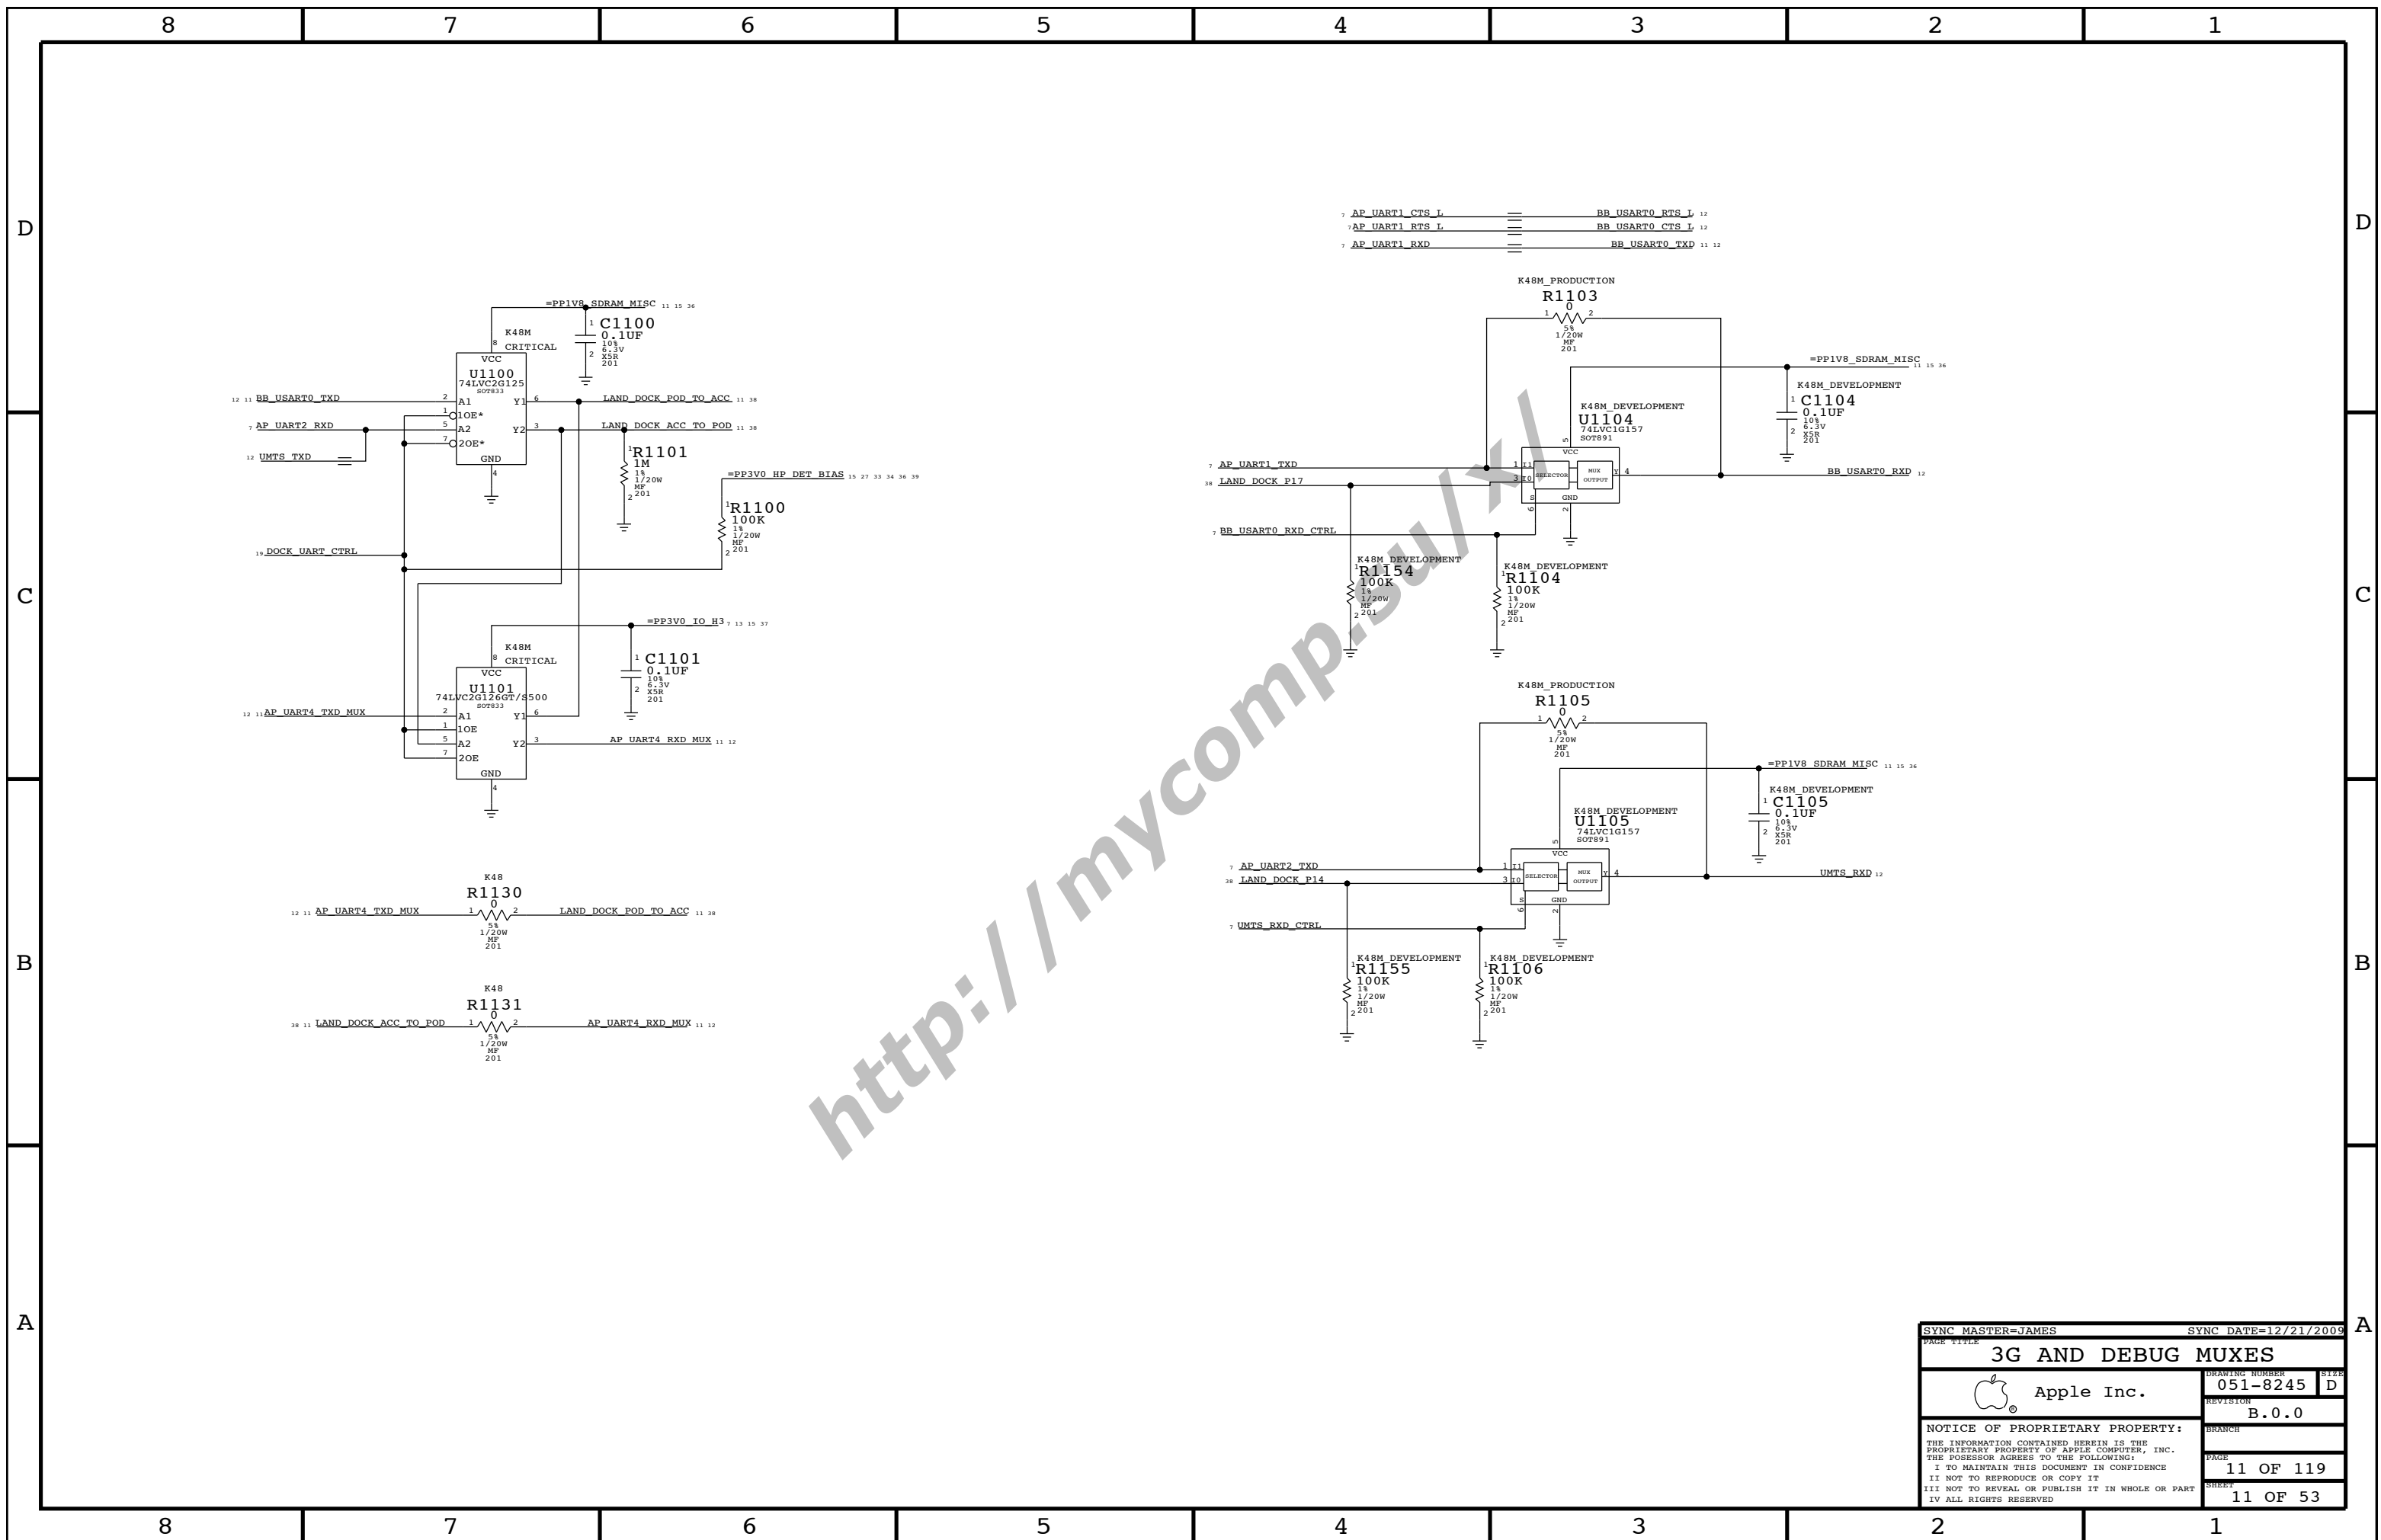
8 7 6 5 4 3 2 1

D C B A

=PP1V8_SDRAM_MISC 11 15 36
K48M CRITICAL
C1100 0.1UF 10% 6.3V X5R 201
U1100 74LVC2G125 SOT833
VCC GND
12 11 BB_USART0_TXD
7 AP_UART2_RXD
12 UMTS_TXD
A1 1OE* A2 2OE* Y1 Y2
LAND_DOCK_POD_TO_ACC 11 38
LAND_DOCK_ACC_TO_POD 11 38
R1101 1M 1% 1/20W MF 201
=PP3V0_HP_DET_BIAS 15 27 33 34 36 39
R1100 100K 1% 1/20W MF 201
19 DOCK_UART_CTRL

=PP3V0_IO_H3 7 13 15 37
K48M CRITICAL
C1101 0.1UF 10% 6.3V X5R 201
U1101 74LVC2G126GT/S500 SOT833
12 11 AP_UART4_TXD_MUX
A1 1OE A2 2OE Y1 Y2
AP_UART4_RXD_MUX 11 12

K48 R1130 0 5% 1/20W MF 201
12 11 AP_UART4_TXD_MUX
LAND_DOCK_POD_TO_ACC 11 38

K48 R1131 0 5% 1/20W MF 201
38 11 LAND_DOCK_ACC_TO_POD
AP_UART4_RXD_MUX 11 12

7 AP_UART1_CTS_L BB_USART0_RTS_L 12
7 AP_UART1_RTS_L BB_USART0_CTS_L 12
7 AP_UART1_RXD BB_USART0_TXD 11 12

K48M_PRODUCTION R1103 0 5% 1/20W MF 201
=PP1V8_SDRAM_MISC 11 15 36
K48M_DEVELOPMENT C1104 0.1UF 10% 6.3V X5R 201
K48M_DEVELOPMENT U1104 74LVC1G157 SOT891
VCC SELECTOR MUX OUTPUT GND
7 AP_UART1_TXD
38 LAND_DOCK_P17
7 BB_USART0_RXD_CTRL
BB_USART0_RXD 12
K48M_DEVELOPMENT R1154 100K 1% 1/20W MF 201
K48M_DEVELOPMENT R1104 100K 1% 1/20W MF 201

K48M_PRODUCTION R1105 0 5% 1/20W MF 201
=PP1V8_SDRAM_MISC 11 15 36
K48M_DEVELOPMENT C1105 0.1UF 10% 6.3V X5R 201
K48M_DEVELOPMENT U1105 74LVC1G157 SOT891
7 AP_UART2_TXD
38 LAND_DOCK_P14
7 UMTS_RXD_CTRL
UMTS_RXD 12
K48M_DEVELOPMENT R1155 100K 1% 1/20W MF 201
K48M_DEVELOPMENT R1106 100K 1% 1/20W MF 201

http://mycomp.su/x/

SYNC_MASTER=JAMES SYNC_DATE=12/21/2009
PAGE TITLE
3G AND DEBUG MUXES
Apple Inc.
DRAWING NUMBER 051-8245 SIZE D
REVISION B.0.0
BRANCH
PAGE 11 OF 119
SHEET 11 OF 53
NOTICE OF PROPRIETARY PROPERTY:
THE INFORMATION CONTAINED HEREIN IS THE PROPRIETARY PROPERTY OF APPLE COMPUTER, INC. THE POSESSOR AGREES TO THE FOLLOWING:
I TO MAINTAIN THIS DOCUMENT IN CONFIDENCE
II NOT TO REPRODUCE OR COPY IT
III NOT TO REVEAL OR PUBLISH IT IN WHOLE OR PART
IV ALL RIGHTS RESERVED